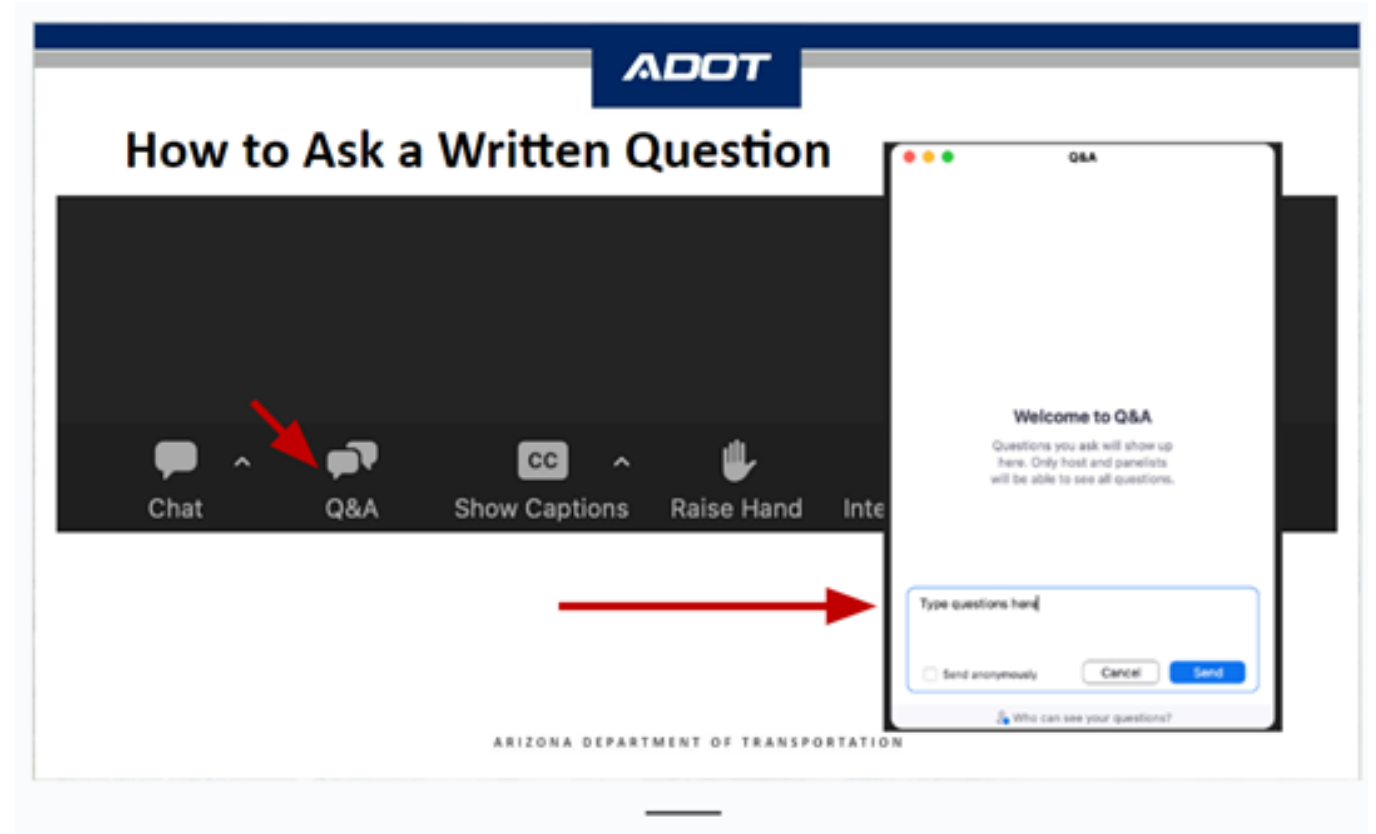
ADOT

How to Ask a Written Question

Chat

Q&A

CC

Show Captions

Raise Hand

Inte

Q&A

Welcome to Q&A

Questions you ask will show up here. Only host and panelists will be able to see all questions.

Type questions here

Send anonymously

Cancel

Send

Who can see your questions?

ARIZONA DEPARTMENT OF TRANSPORTATION